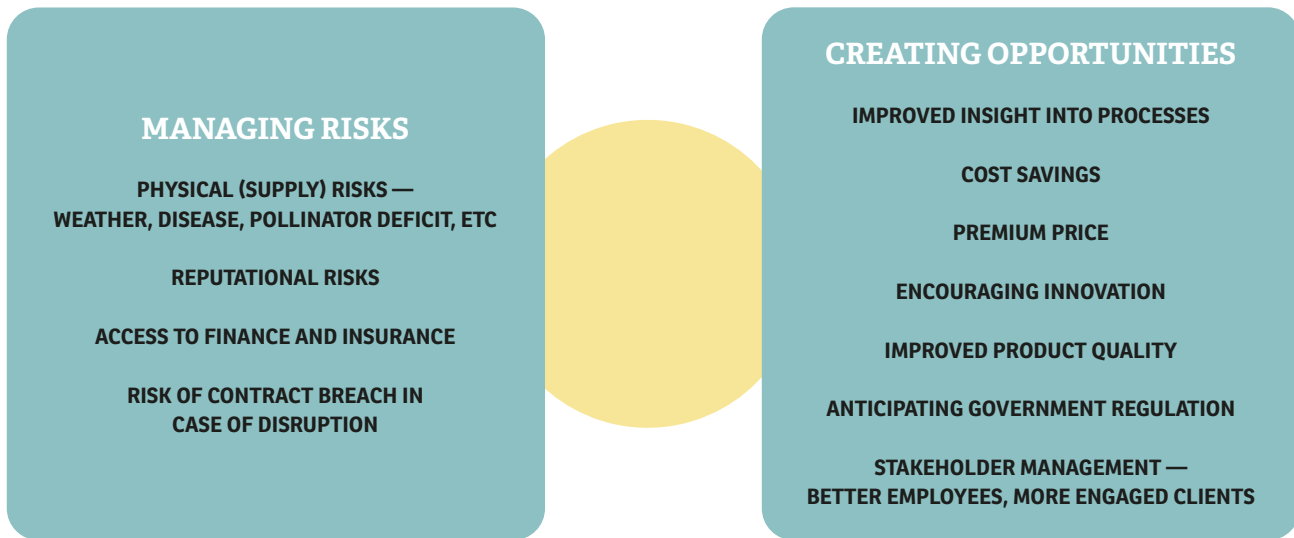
MANAGING RISKS

PHYSICAL (SUPPLY) RISKS — WEATHER, DISEASE, POLLINATOR DEFICIT, ETC

REPUTATIONAL RISKS

ACCESS TO FINANCE AND INSURANCE

RISK OF CONTRACT BREACH IN CASE OF DISRUPTION

CREATING OPPORTUNITIES

IMPROVED INSIGHT INTO PROCESSES

COST SAVINGS

PREMIUM PRICE

ENCOURAGING INNOVATION

IMPROVED PRODUCT QUALITY

ANTICIPATING GOVERNMENT REGULATION

STAKEHOLDER MANAGEMENT — BETTER EMPLOYEES, MORE ENGAGED CLIENTS